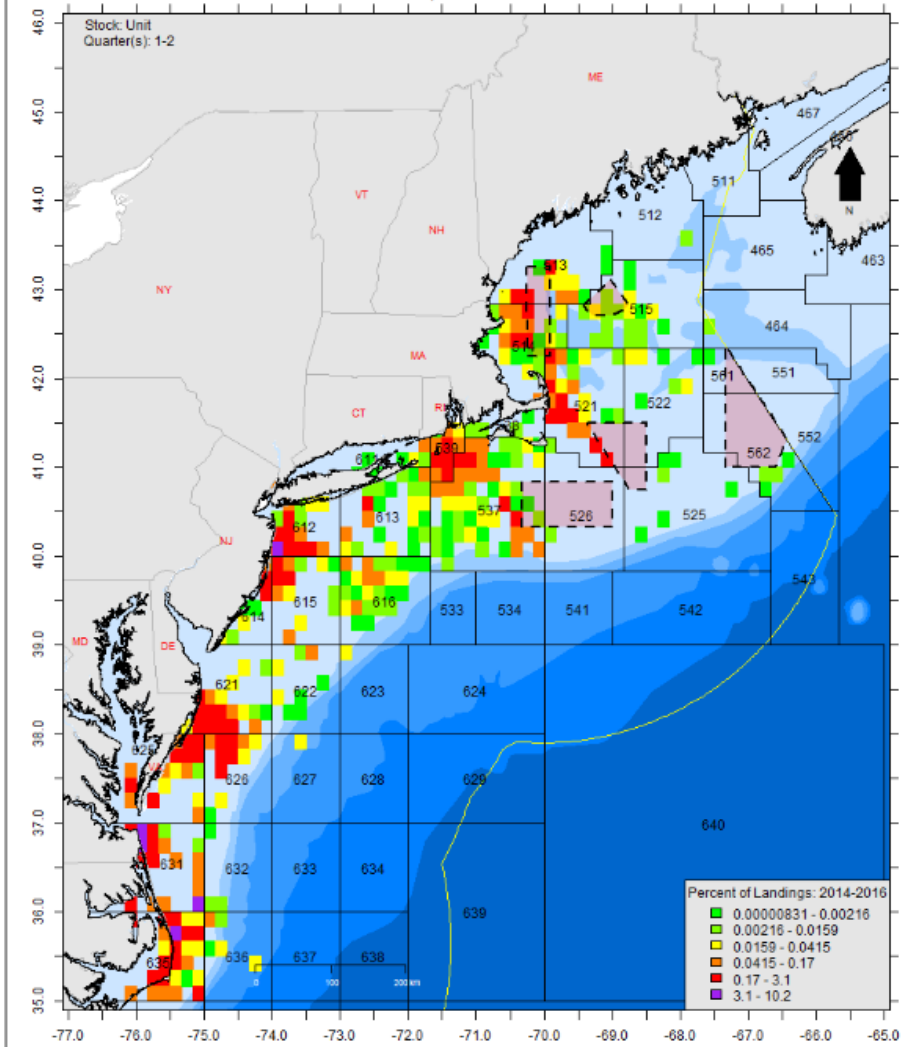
Stock: Unit
Quarter(s): 1-2

ME
VT
NH
NY
MA
CT
RI
NJ
MD
DE

467
511
512
465
463
464
513
515
514
561
551
521
522
552
562
539
611
537
526
525
612
613
543
615
616
533
534
541
542
614
621
622
623
624
625
626
627
628
629
640
631
632
633
634
639
635
636
637
638

N

0
100
200 km

Percent of Landings: 2014-2016
0.00000831 - 0.00216
0.00216 - 0.0159
0.0159 - 0.0415
0.0415 - 0.17
0.17 - 3.1
3.1 - 10.2

46.0
45.0
44.0
43.0
42.0
41.0
40.0
39.0
38.0
37.0
36.0
35.0

-77.0
-76.0
-75.0
-74.0
-73.0
-72.0
-71.0
-70.0
-69.0
-68.0
-67.0
-66.0
-65.0